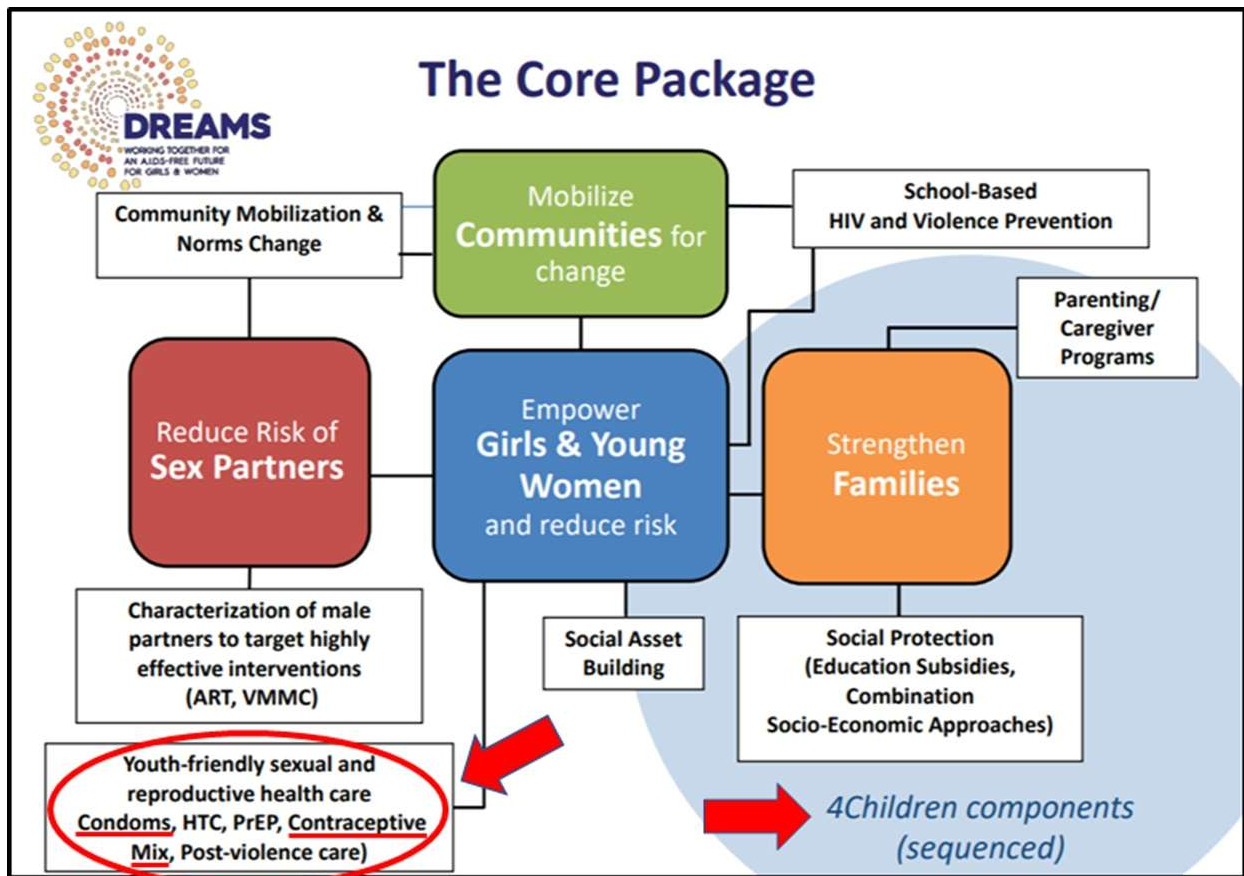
DREAMS
WORKING TOGETHER FOR AN AIDS-FREE FUTURE FOR GIRLS & WOMEN

The Core Package

Community Mobilization & Norms Change

Mobilize Communities for change

School-Based HIV and Violence Prevention

Parenting/ Caregiver Programs

Reduce Risk of Sex Partners

Empower Girls & Young Women and reduce risk

Strengthen Families

Characterization of male partners to target highly effective interventions (ART, VMMC)

Social Asset Building

Social Protection (Education Subsidies, Combination Socio-Economic Approaches)

Youth-friendly sexual and reproductive health care Condoms, HTC, PrEP, Contraceptive Mix, Post-violence care)

4Children components (sequenced)